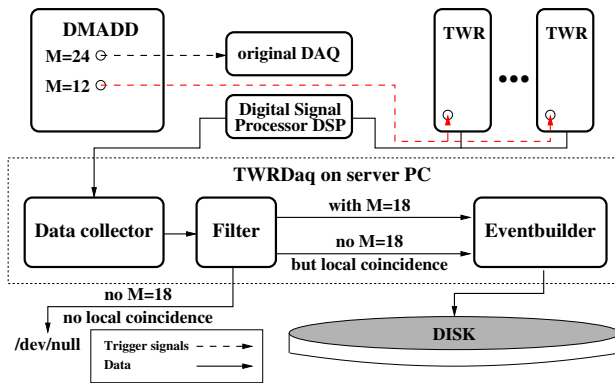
DMADD
M=24
M=12
original DAQ
TWR
TWR
•••
Digital Signal Processor DSP
TWRDaq on server PC
Data collector
Filter
with M=18
no M=18
but local coincidence
Eventbuilder
no M=18
no local coincidence
/dev/null
Trigger signals
Data
DISK